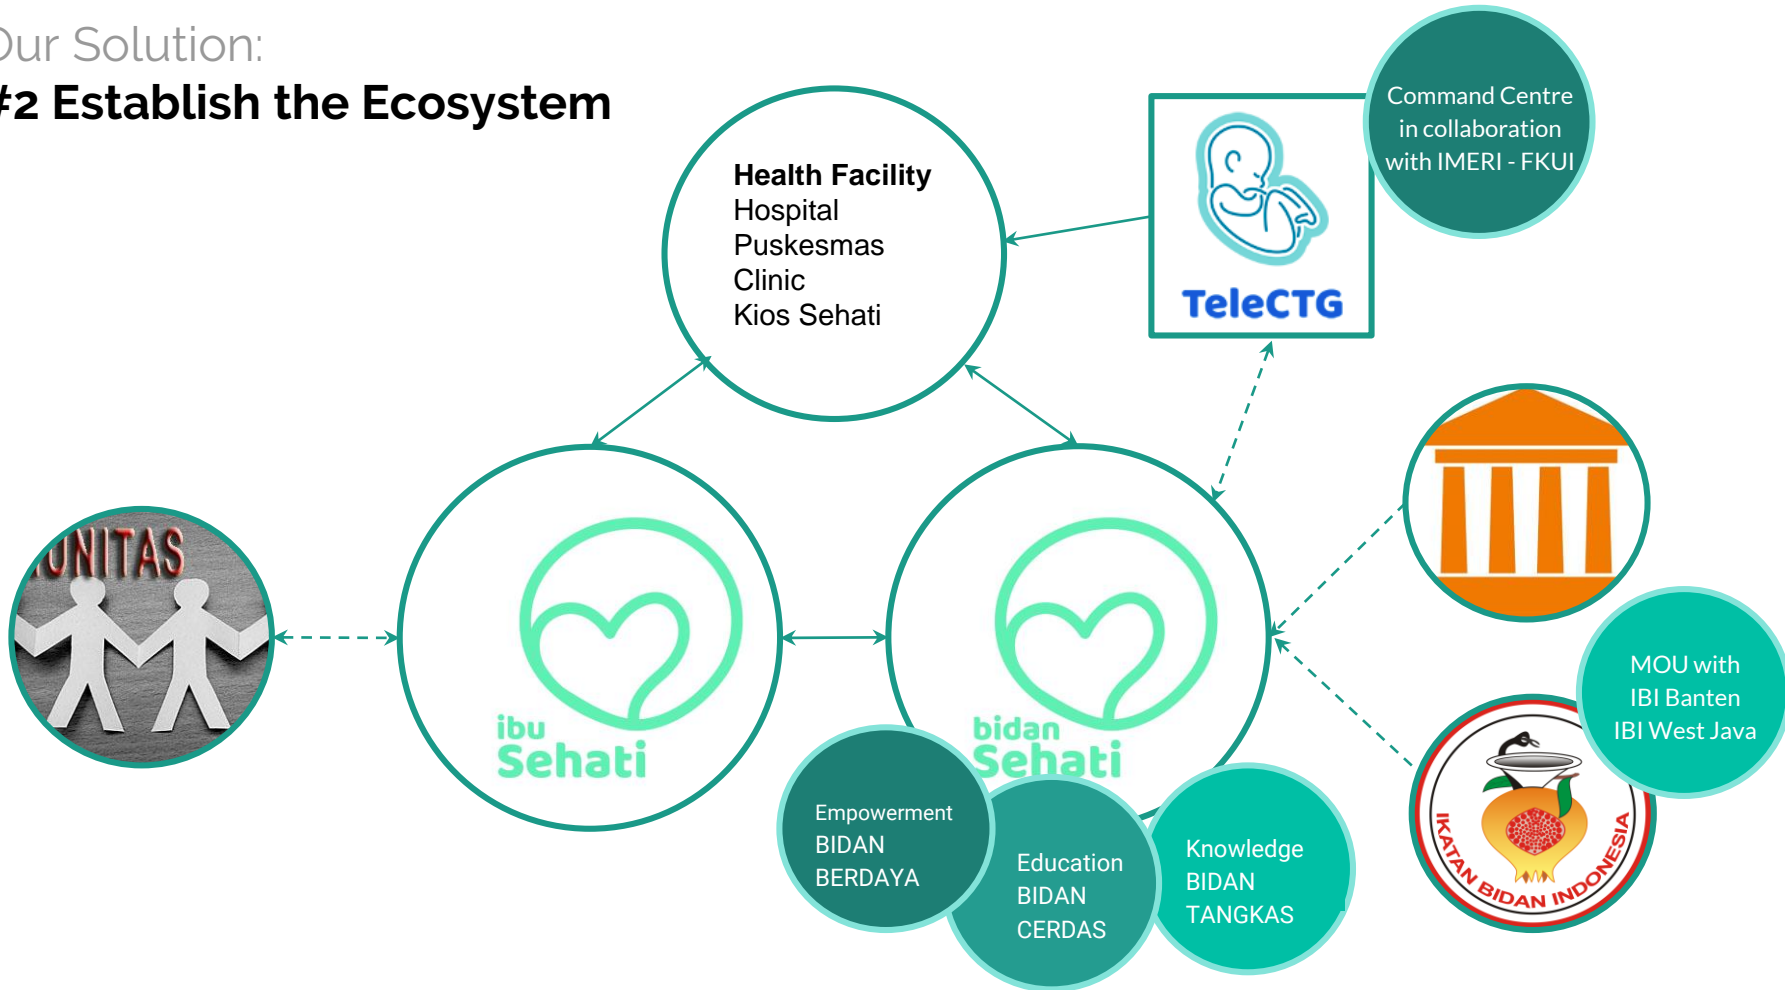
Our Solution:
#2 Establish the Ecosystem

Health Facility
Hospital
Puskesmas
Clinic
Kios Sehati

TeleCTG

Command Centre in collaboration with IMERI - FKUI

UNITAS

ibu Sehati

bidan Sehati

Empowerment BIDAN BERDAYA

Education BIDAN CERDAS

Knowledge BIDAN TANGKAS

MOU with IBI Banten IBI West Java

IKATAN BIDAN INDONESIA